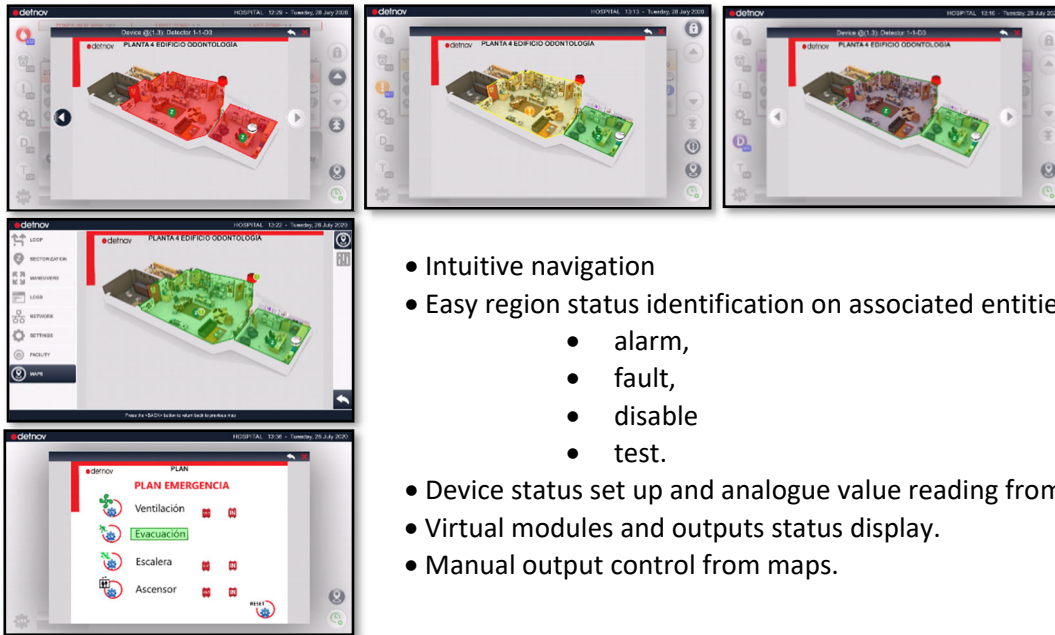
detnov HOSPITAL 12:26 - Tuesday, 28 July 2020
Device @(1.3): Detector 1-1-O3
detnov PLANTA 4 EDIFICIO ODONTOLOGIA

detnov HOSPITAL 13:13 - Tuesday, 28 July 2020
detnov PLANTA 4 EDIFICIO ODONTOLOGIA

detnov HOSPITAL 13:16 - Tuesday, 28 July 20
Device @(1.3): Detector 1-1-O3
detnov PLANTA 4 EDIFICIO ODONTOLOGIA

detnov HOSPITAL 13:22 - Tuesday, 28 July 2020
LOOP
SECTORIZATION
MANEUVERS
LOGS
NETWORK
SETTINGS
FACILITY
MAPS
detnov PLANTA 4 EDIFICIO ODONTOLOGIA
Press the «BACK» button to return back to previous map

detnov HOSPITAL 13:36 - Tuesday, 28 July 2020
detnov PLAN
PLAN EMERGENCIA
Ventilación
Evacuación
Escalera
Ascensor
RESET

• Intuitive navigation
• Easy region status identification on associated entitie
• alarm,
• fault,
• disable
• test.
• Device status set up and analogue value reading from
• Virtual modules and outputs status display.
• Manual output control from maps.